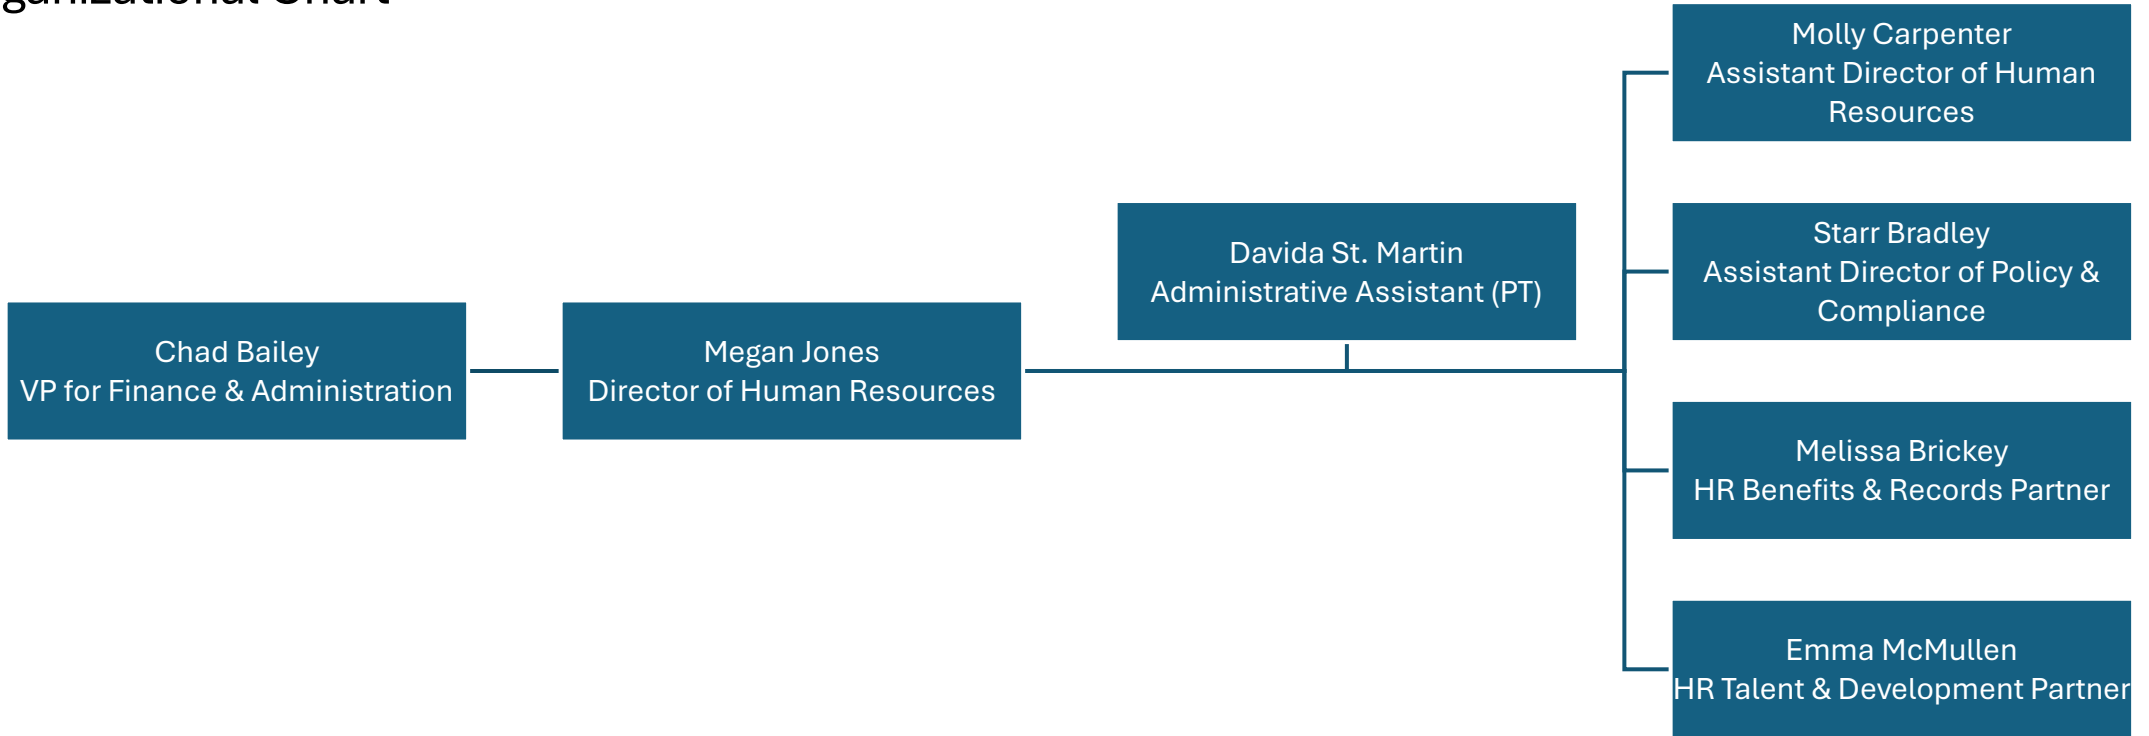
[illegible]

Molly Carpenter
Assistant Director of Human Resources

Davida St. Martin
Administrative Assistant (PT)

Starr Bradley
Assistant Director of Policy & Compliance

Chad Bailey
VP for Finance & Administration

Megan Jones
Director of Human Resources

Melissa Brickey
HR Benefits & Records Partner

Emma McMullen
HR Talent & Development Partner